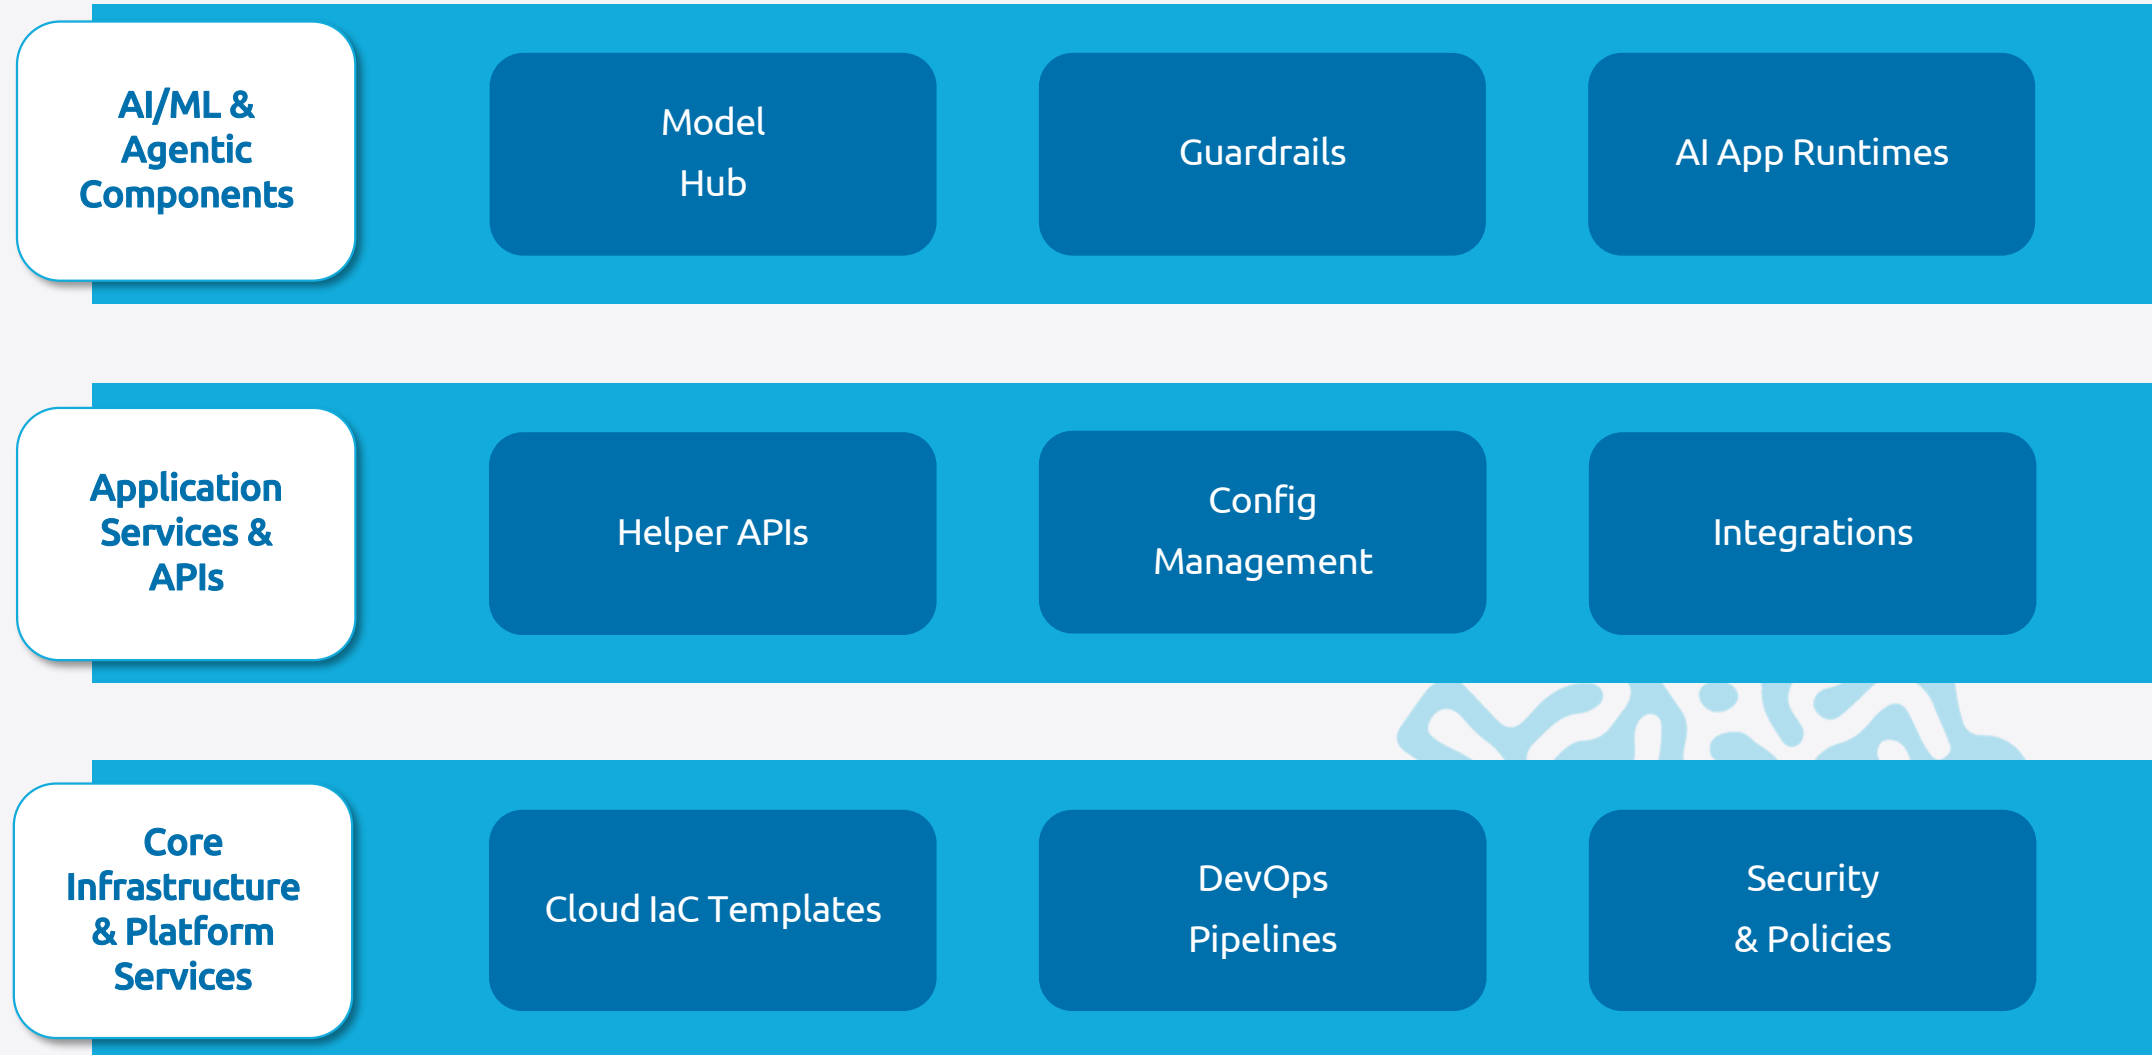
AI/ML & Agentic Components

Model Hub

Guardrails

AI App Runtimes

Application Services & APIs

Helper APIs

Config Management

Integrations

Core Infrastructure & Platform Services

Cloud IaC Templates

DevOps Pipelines

Security & Policies